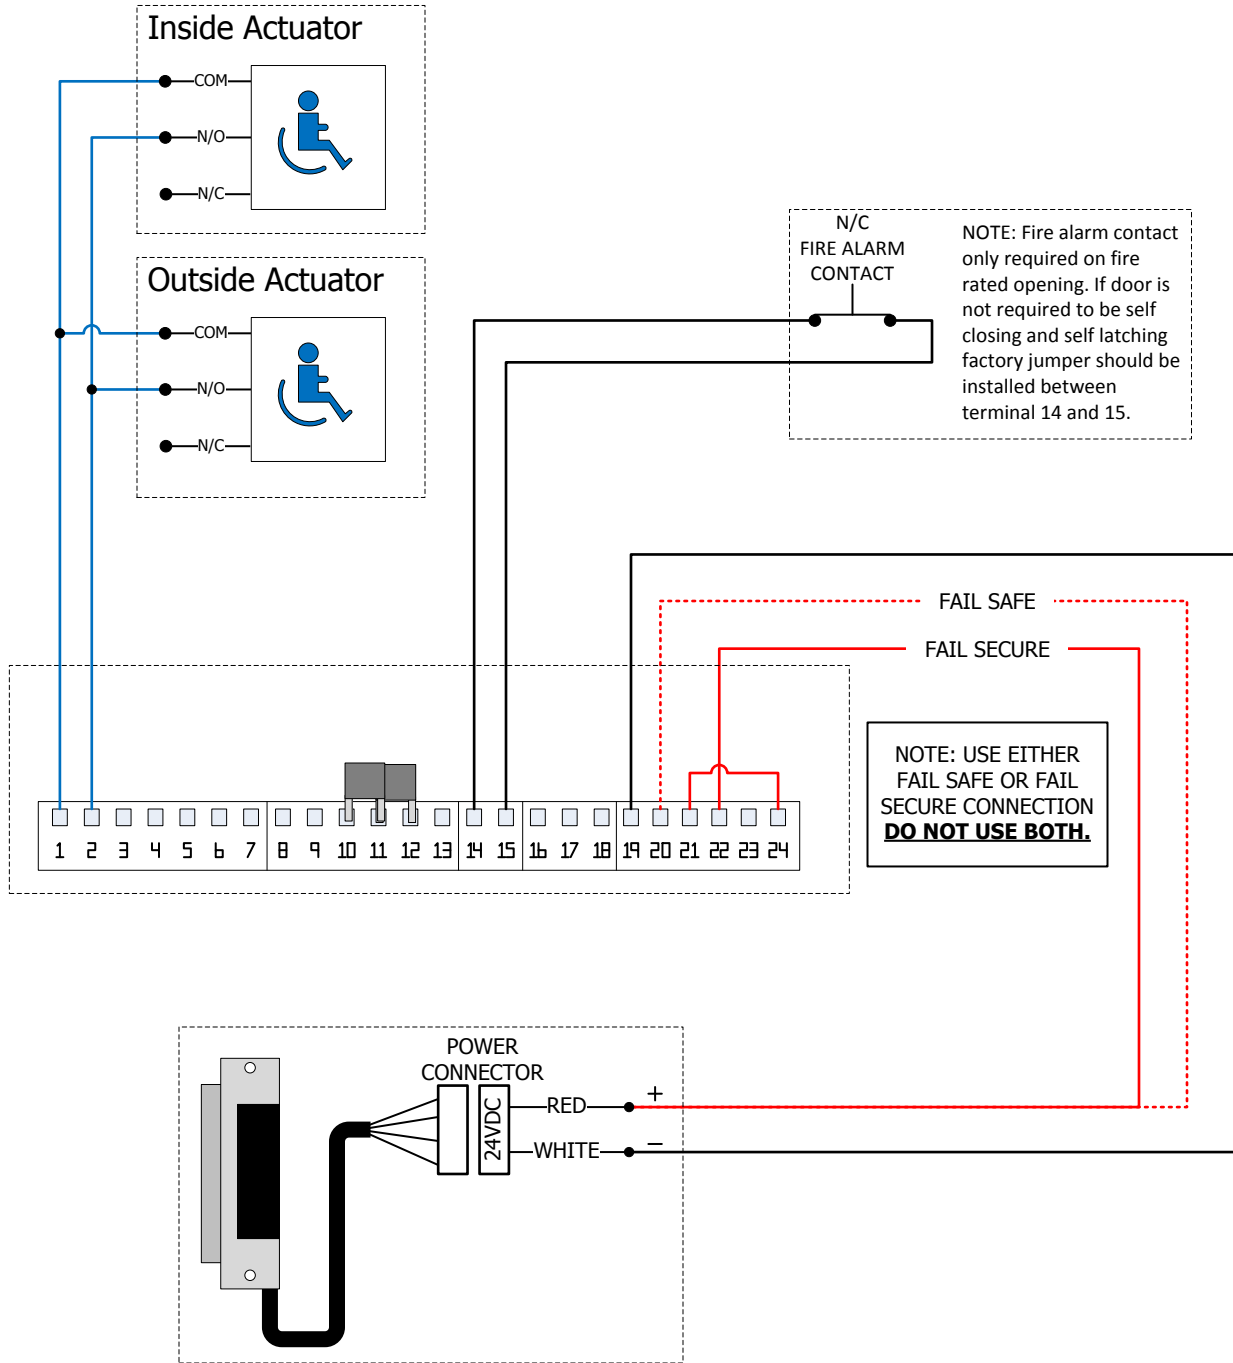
Inside Actuator

COM
N/O
N/C

Outside Actuator

COM
N/O
N/C

N/C
FIRE ALARM
CONTACT

NOTE: Fire alarm contact only required on fire rated opening. If door is not required to be self closing and self latching factory jumper should be installed between terminal 14 and 15.

FAIL SAFE

FAIL SECURE

NOTE: USE EITHER FAIL SAFE OR FAIL SECURE CONNECTION
**DO NOT USE BOTH.**

1 2 3 4 5 6 7 8 9 10 11 12 13 14 15 16 17 18 19 20 21 22 23 24

POWER
CONNECTOR

24VDC

RED
+
WHITE
−